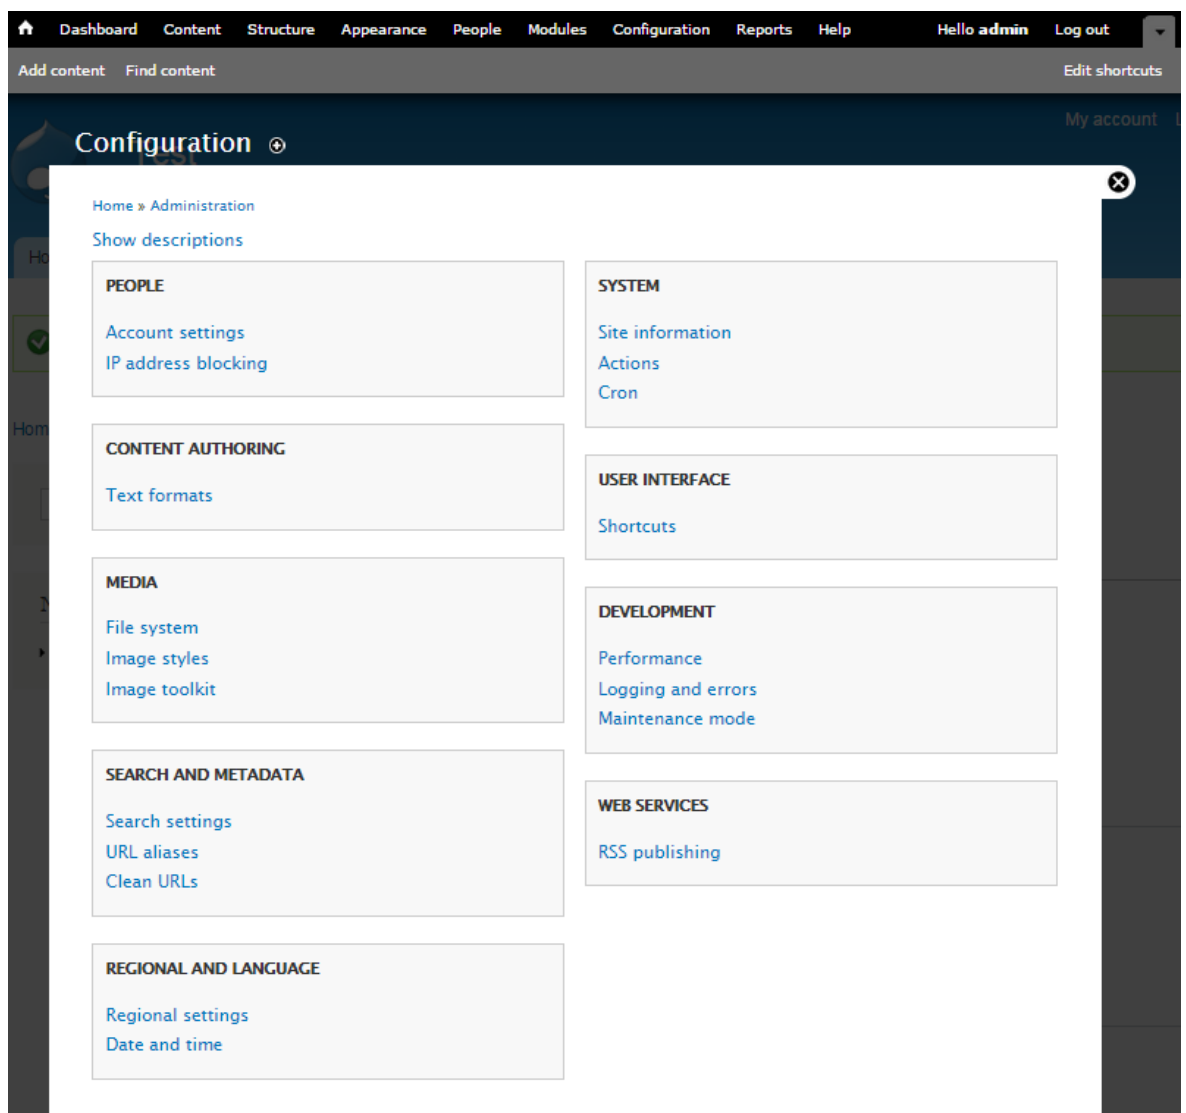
Dashboard Content Structure Appearance People Modules Configuration Reports Help Hello admin Log out

Add content Find content Edit shortcuts

My account

Configuration

Home » Administration

Show descriptions

PEOPLE

Account settings
IP address blocking

CONTENT AUTHORING

Text formats

MEDIA

File system
Image styles
Image toolkit

SEARCH AND METADATA

Search settings
URL aliases
Clean URLs

REGIONAL AND LANGUAGE

Regional settings
Date and time

SYSTEM

Site information
Actions
Cron

USER INTERFACE

Shortcuts

DEVELOPMENT

Performance
Logging and errors
Maintenance mode

WEB SERVICES

RSS publishing